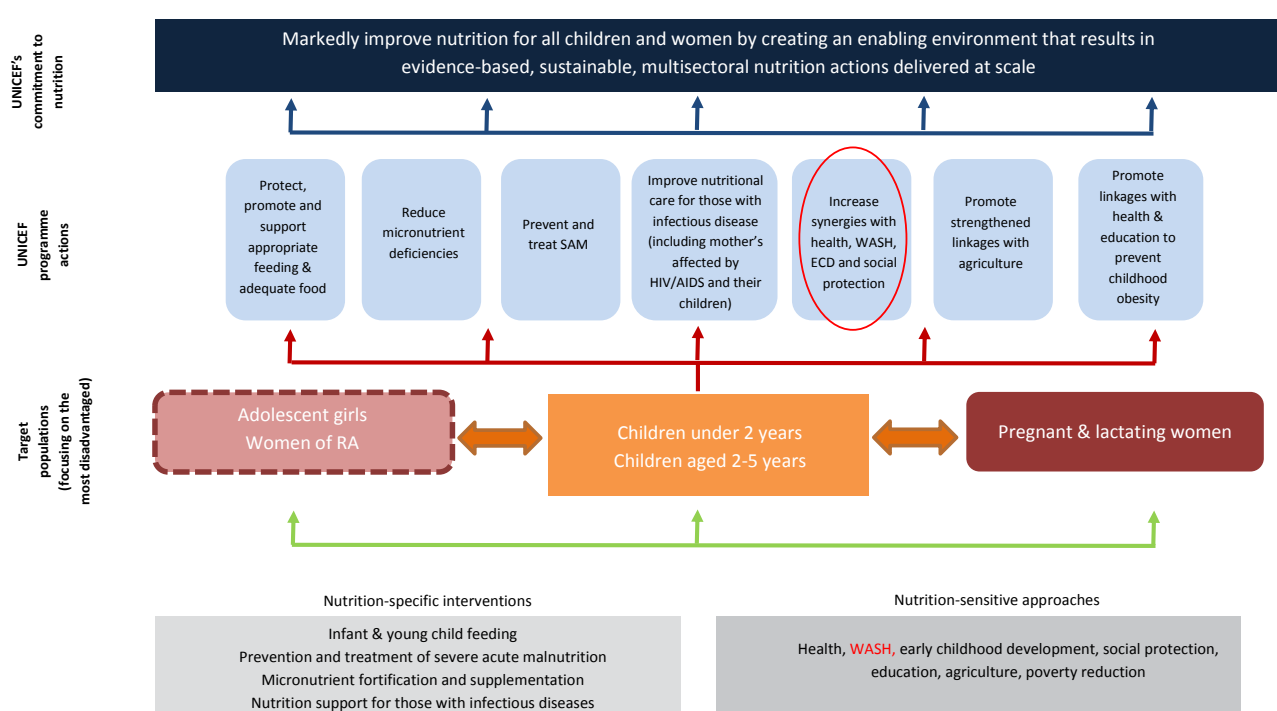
UNICEF's commitment to nutrition

Markedly improve nutrition for all children and women by creating an enabling environment that results in evidence-based, sustainable, multisectoral nutrition actions delivered at scale

UNICEF programme actions

Protect, promote and support appropriate feeding & adequate food

Reduce micronutrient deficiencies

Prevent and treat SAM

Improve nutritional care for those with infectious disease (including mother's affected by HIV/AIDS and their children)

Increase synergies with health, WASH, ECD and social protection

Promote strengthened linkages with agriculture

Promote linkages with health & education to prevent childhood obesity

Target populations (focusing on the most disadvantaged)

Adolescent girls
Women of RA

Children under 2 years
Children aged 2-5 years

Pregnant & lactating women

Nutrition-specific interventions

Infant & young child feeding
Prevention and treatment of severe acute malnutrition
Micronutrient fortification and supplementation
Nutrition support for those with infectious diseases

Nutrition-sensitive approaches

Health, WASH, early childhood development, social protection, education, agriculture, poverty reduction